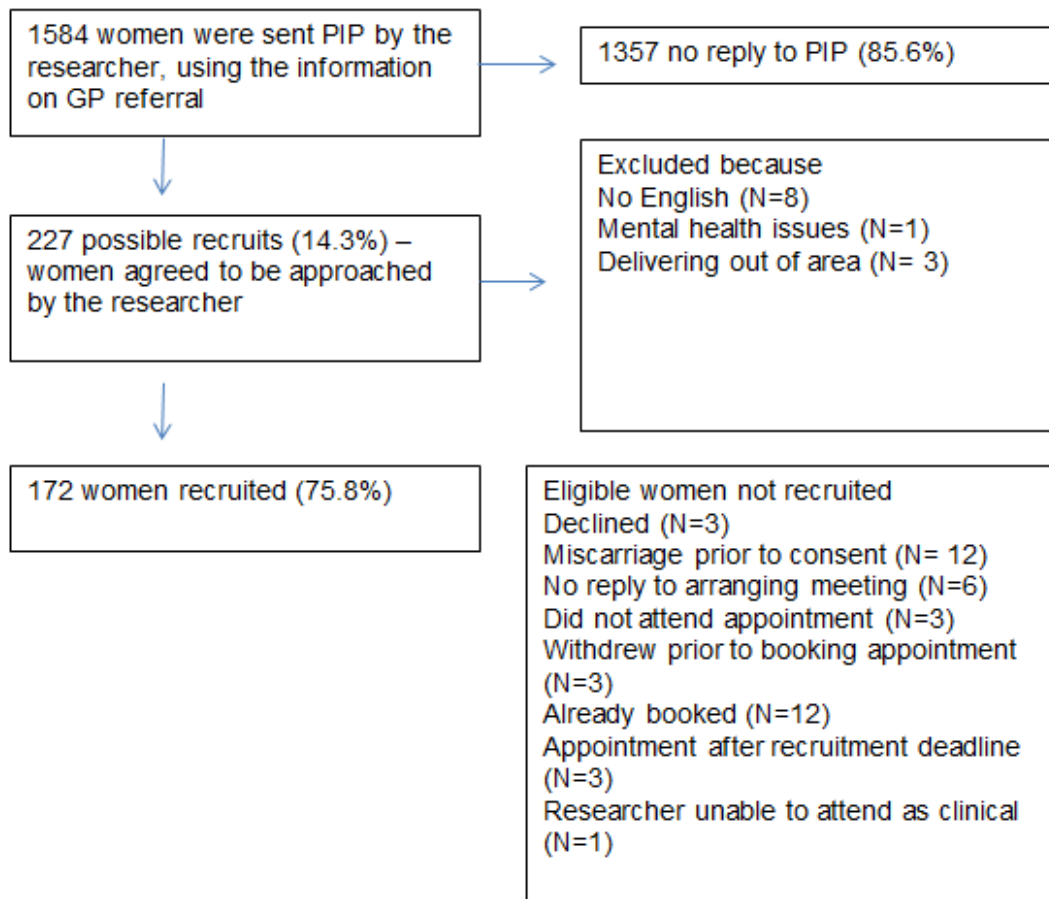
1584 women were sent PIP by the researcher, using the information on GP referral

1357 no reply to PIP (85.6%)

227 possible recruits (14.3%) – women agreed to be approached by the researcher

Excluded because
No English (N=8)
Mental health issues (N=1)
Delivering out of area (N= 3)

172 women recruited (75.8%)

Eligible women not recruited
Declined (N=3)
Miscarriage prior to consent (N= 12)
No reply to arranging meeting (N=6)
Did not attend appointment (N=3)
Withdrew prior to booking appointment (N=3)
Already booked (N=12)
Appointment after recruitment deadline (N=3)
Researcher unable to attend as clinical (N=1)